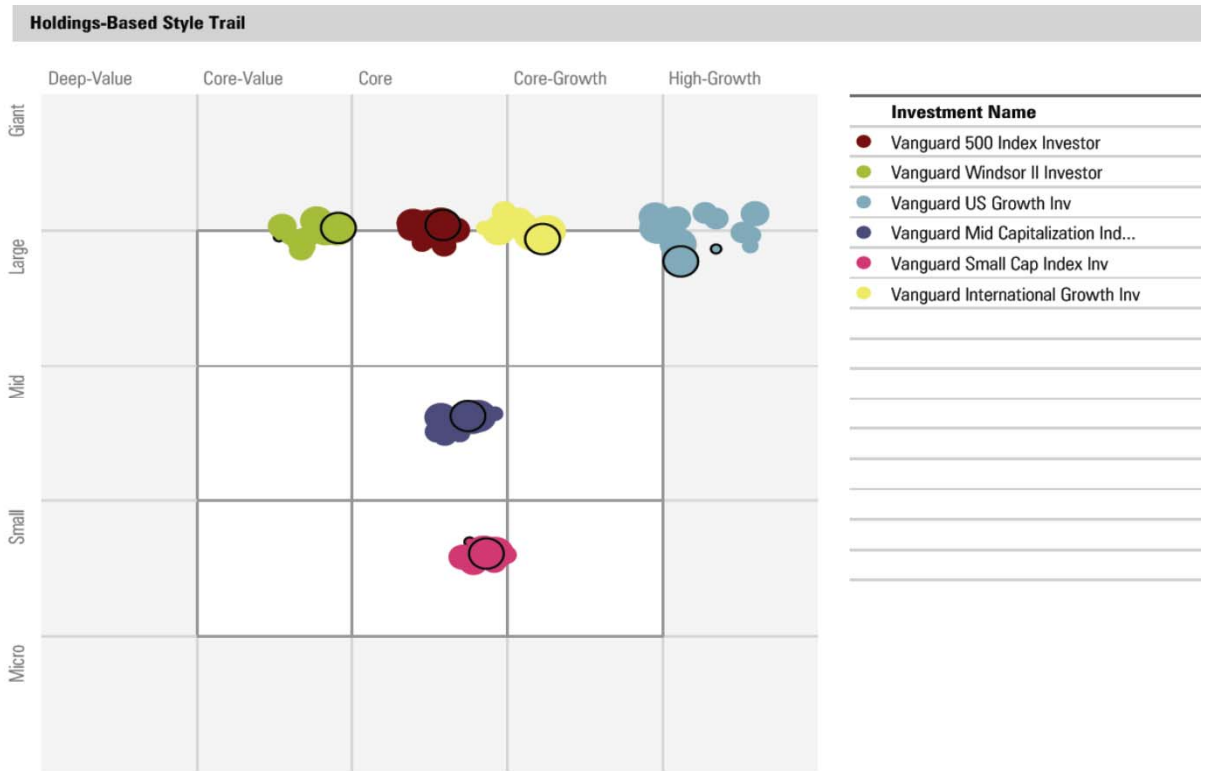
Holdings-Based Style Trail

Deep-Value | Core-Value | Core | Core-Growth | High-Growth

Giant
Large
Mid
Small
Micro

| Investment Name |
|---|
| Vanguard 500 Index Investor |
| Vanguard Windsor II Investor |
| Vanguard US Growth Inv |
| Vanguard Mid Capitalization Ind... |
| Vanguard Small Cap Index Inv |
| Vanguard International Growth Inv |